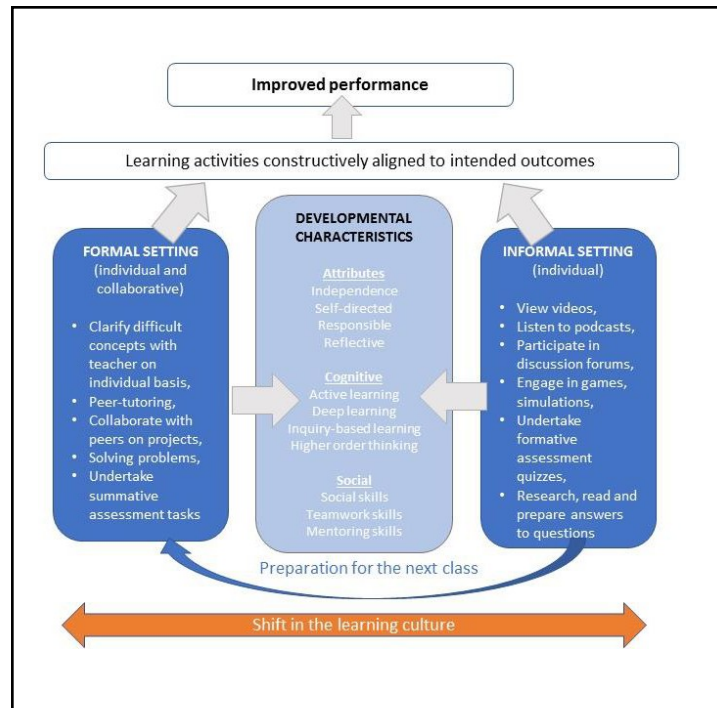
Improved performance

Learning activities constructively aligned to intended outcomes

FORMAL SETTING
(individual and collaborative)

- Clarify difficult concepts with teacher on individual basis,
- Peer-tutoring,
- Collaborate with peers on projects,
- Solving problems,
- Undertake summative assessment tasks

DEVELOPMENTAL CHARACTERISTICS

Attributes
Independence
Self-directed
Responsible
Reflective

Cognitive
Active learning
Deep learning
Inquiry-based learning
Higher order thinking

Social
Social skills
Teamwork skills
Mentoring skills

INFORMAL SETTING
(individual)

- View videos,
- Listen to podcasts,
- Participate in discussion forums,
- Engage in games, simulations,
- Undertake formative assessment quizzes,
- Research, read and prepare answers to questions

Preparation for the next class

Shift in the learning culture